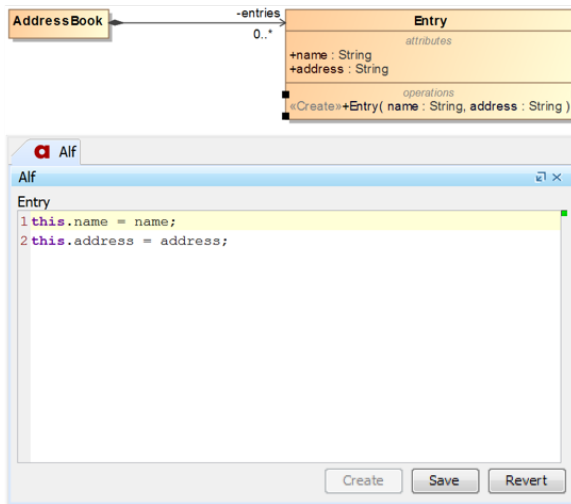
AddressBook

-entries

0..*

Entry

attributes

+name : String
+address : String

operations

«Create»+Entry( name : String, address : String )

a Alf

Alf

Entry

1 this.name = name;
2 this.address = address;

Create

Save

Revert